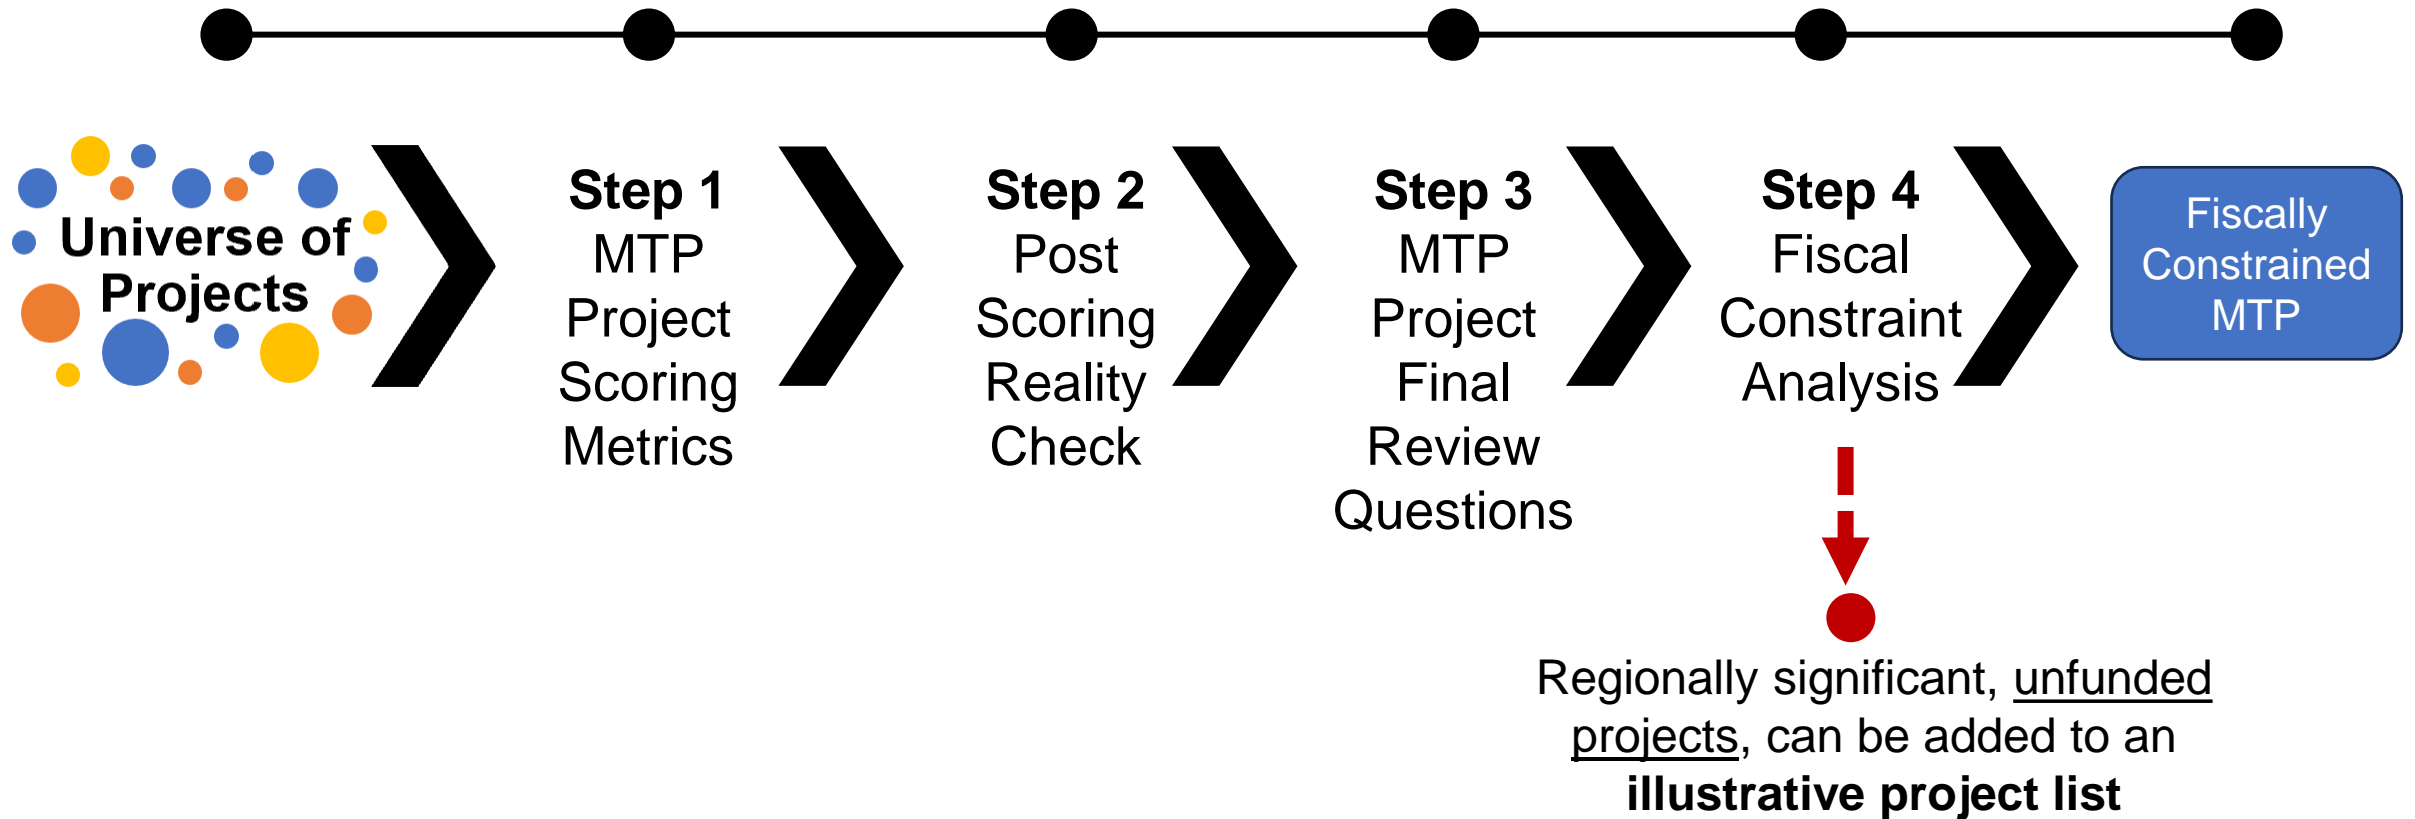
Universe of Projects

Step 1
MTP Project Scoring Metrics

Step 2
Post Scoring Reality Check

Step 3
MTP Project Final Review Questions

Step 4
Fiscal Constraint Analysis

Fiscally Constrained MTP

Regionally significant, unfunded projects, can be added to an **illustrative project list**